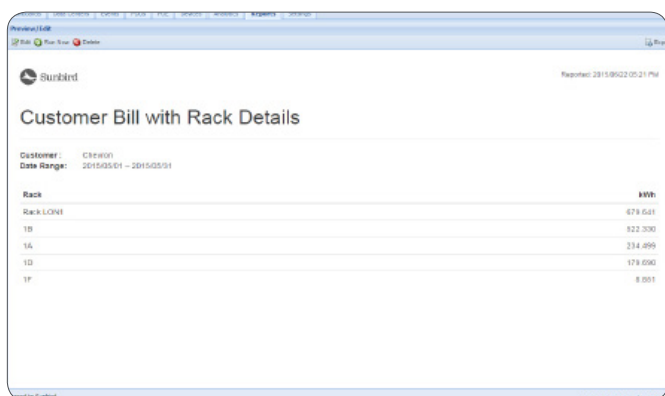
Preview / Edit

Edit Run Now Delete

Sunbird

Reported: 2015/05/22 05:21 PM

Customer Bill with Rack Details

Customer: Chevron
Date Range: 2015/05/01 – 2015/05/31

| Rack | kWh |
|---|---|
| Rack LON1 | 679.641 |
| 1B | 522.330 |
| 1A | 234.499 |
| 1D | 179.090 |
| 1F | 8.661 |